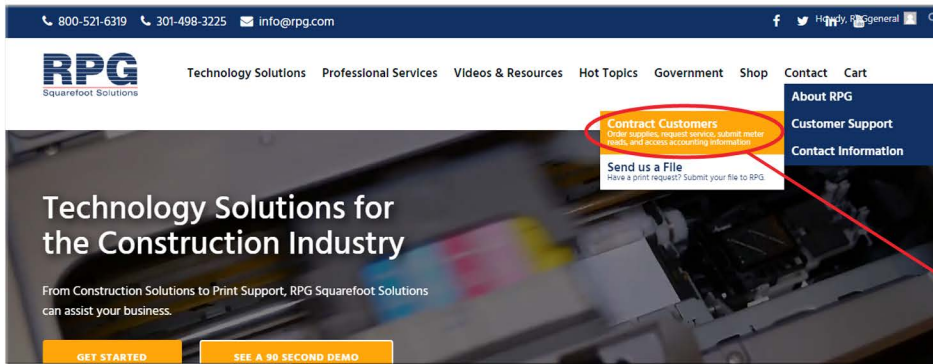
800-521-6319 301-498-3225 info@rpg.com

Howdy, RPGgeneral

RPG
Squarefoot Solutions

Technology Solutions Professional Services Videos & Resources Hot Topics Government Shop Contact Cart

About RPG
Customer Support
Contact Information

Contract Customers
Order supplies, request service, submit meter reads, and access accounting information

Send us a File
Have a print request? Submit your file to RPG

Technology Solutions for the Construction Industry

From Construction Solutions to Print Support, RPG Squarefoot Solutions can assist your business.

GET STARTED
SEE A 90 SECOND DEMO